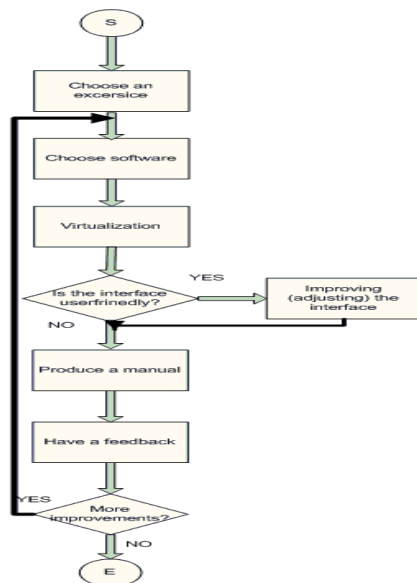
S

Choose an excersice

Choose software

Virtualization

Is the interface userfrinedly?

YES

Improving (adjusting) the interface

NO

Produce a manual

Have a feedback

YES

More improvements?

NO

E